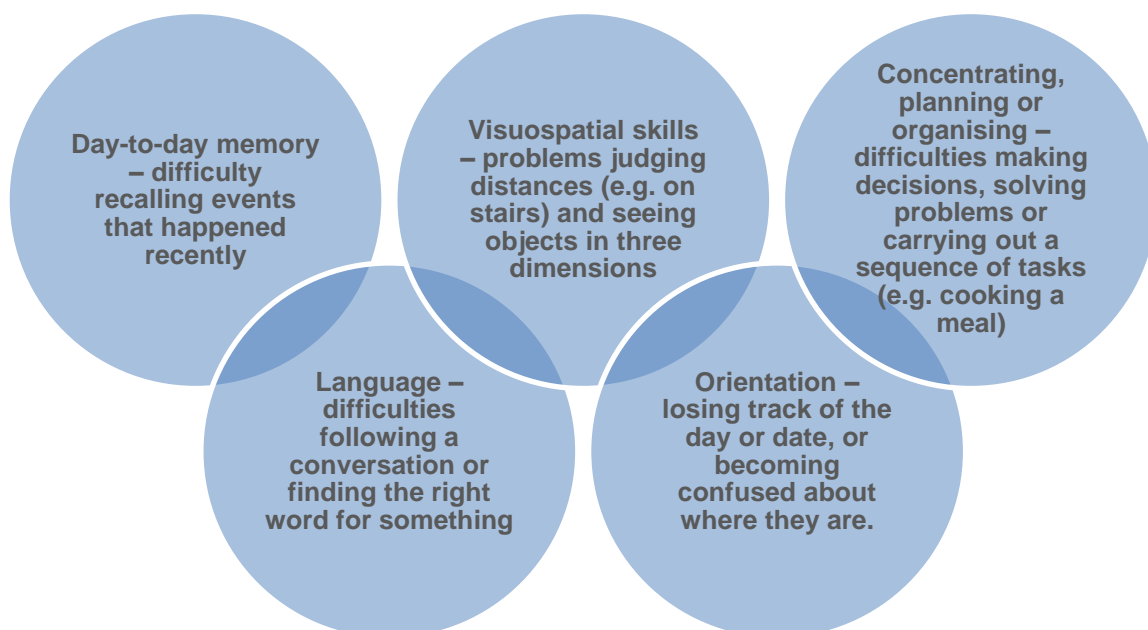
Day-to-day memory – difficulty recalling events that happened recently

Visuospatial skills – problems judging distances (e.g. on stairs) and seeing objects in three dimensions

Concentrating, planning or organising – difficulties making decisions, solving problems or carrying out a sequence of tasks (e.g. cooking a meal)

Language – difficulties following a conversation or finding the right word for something

Orientation – losing track of the day or date, or becoming confused about where they are.